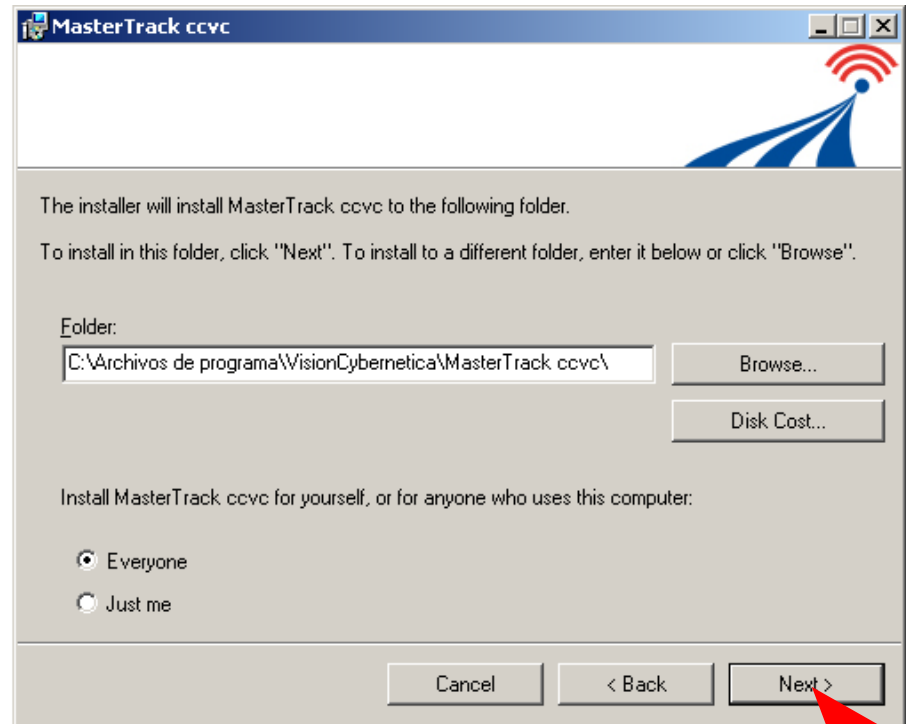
MasterTrack ccvc

The installer will install MasterTrack ccvc to the following folder.

To install in this folder, click "Next". To install to a different folder, enter it below or click "Browse".

Folder:

C:\Archivos de programa\VisionCybernetica\MasterTrack ccvc\

Browse...

Disk Cost...

Install MasterTrack ccvc for yourself, or for anyone who uses this computer:

Everyone

Just me

Cancel

< Back

Next >